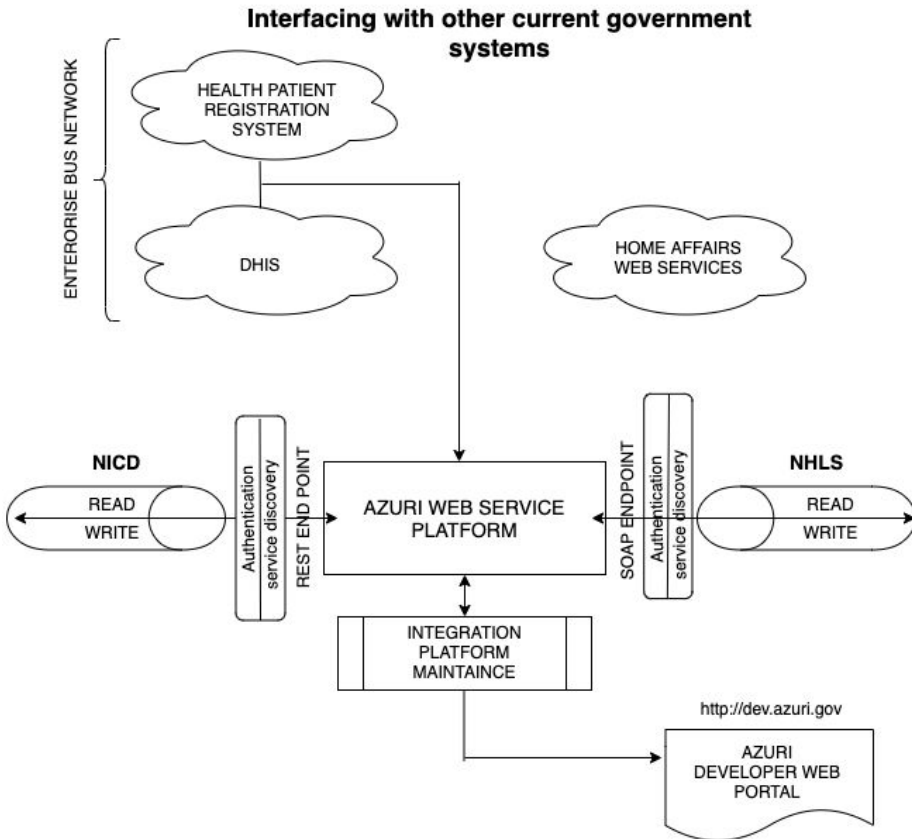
Interfacing with other current government systems

ENTERORISE BUS NETWORK

HEALTH PATIENT REGISTRATION SYSTEM

DHIS

HOME AFFAIRS WEB SERVICES

NICD

READ

WRITE

Authentication

service discovery

REST END POINT

AZURI WEB SERVICE PLATFORM

SOAP ENDPOINT

Authentication

service discovery

NHLS

READ

WRITE

INTEGRATION PLATFORM MAINTAINCE

http://dev.azuri.gov

AZURI DEVELOPER WEB PORTAL